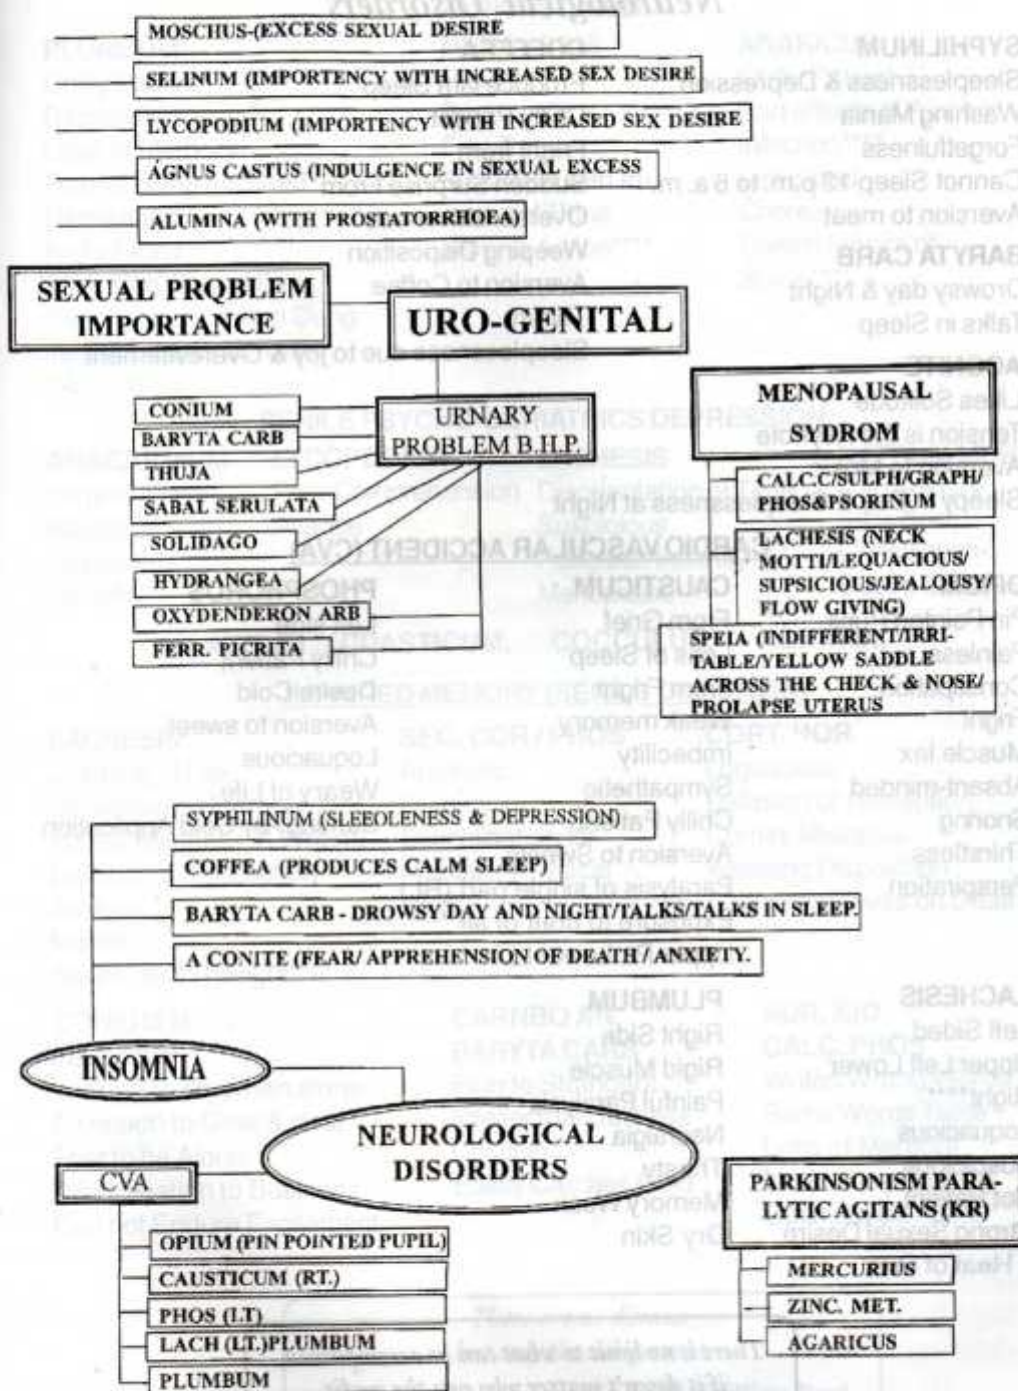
MOSCHUS-(EXCESS SEXUAL DESIRE

SELINUM (IMPORTENCY WITH INCREASED SEX DESIRE

LYCOPODIUM (IMPORTENCY WITH INCREASED SEX DESIRE

AGNUS CASTUS (INDULGENCE IN SEXUAL EXCESS

ALUMINA (WITH PROSTATORRHOEA)

SEXUAL PROBLEM IMPORTANCE

URO-GENITAL

URNARY PROBLEM B.H.P.

CONIUM

BARYTA CARB

THUJA

SABAL SERULATA

SOLIDAGO

HYDRANGEA

OXYDENDERON ARB

FERR. PICRITA

MENOPAUSAL SYDROM

CALC.C/SULPH/GRAPH/ PHOS&PSORINUM

LACHESIS (NECK MOTTI/LEQUACIOUS/ SUPSICIOUS/JEALOUSY/ FLOW GIVING)

SPEIA (INDIFFERENT/IRRITABLE/YELLOW SADDLE ACROSS THE CHECK & NOSE/ PROLAPSE UTERUS

SYPHILINUM (SLEEOLENESS & DEPRESSION)

COFFEA (PRODUCES CALM SLEEP)

BARYTA CARB - DROWSY DAY AND NIGHT/TALKS/TALKS IN SLEEP.

A CONITE (FEAR/ APPREHENSION OF DEATH / ANXIETY.

INSOMNIA

NEUROLOGICAL DISORDERS

CVA

OPIUM (PIN POINTED PUPIL)

CAUSTICUM (RT.)

PHOS (LT)

LACH (LT.)PLUMBUM

PLUMBUM

PARKINSONISM PARALYTIC AGITANS (KR)

MERCURIUS

ZINC. MET.

AGARICUS